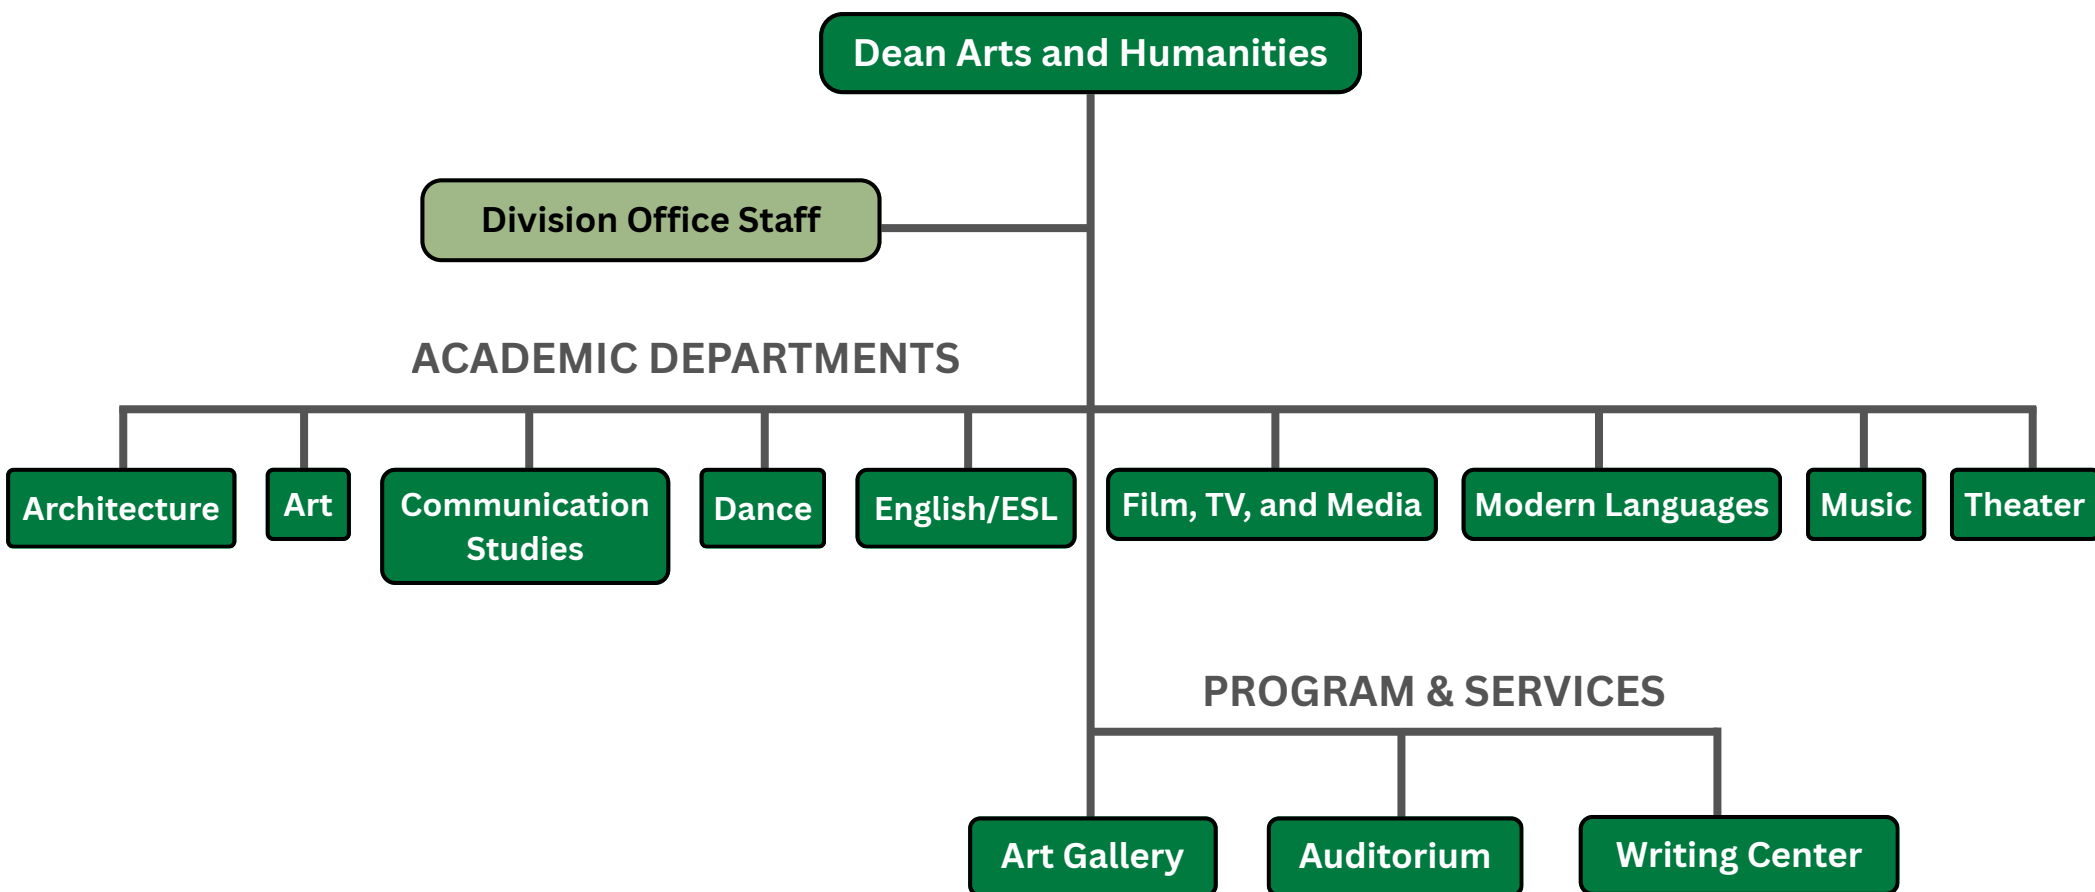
Dean Arts and Humanities

Division Office Staff

ACADEMIC DEPARTMENTS

Architecture

Art

Communication Studies

Dance

English/ESL

Film, TV, and Media

Modern Languages

Music

Theater

PROGRAM & SERVICES

Art Gallery

Auditorium

Writing Center